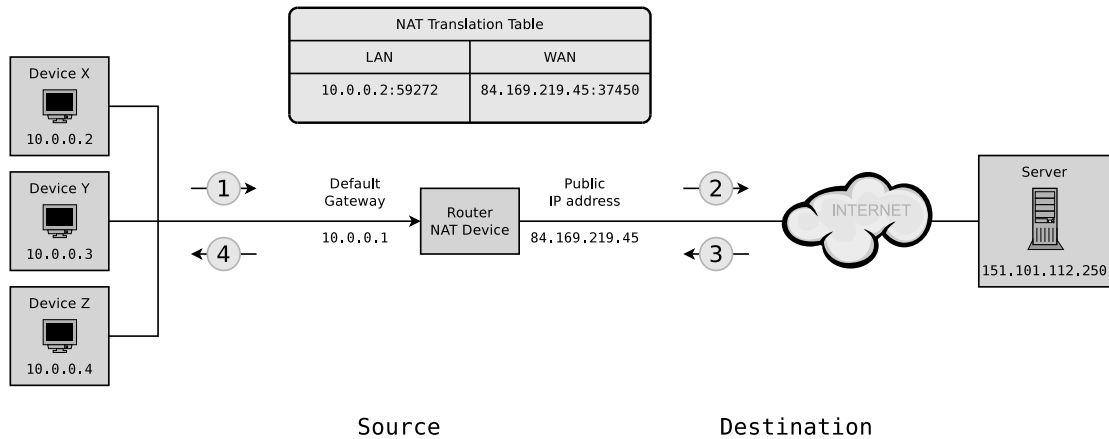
NAT Translation Table

| LAN | WAN |
|---|---|
| 10.0.0.2:59272 | 84.169.219.45:37450 |

Device X
10.0.0.2

Device Y
10.0.0.3

Device Z
10.0.0.4

1

4

Default Gateway
10.0.0.1

Router NAT Device

Public IP address
84.169.219.45

2

3

INTERNET

Server
151.101.112.250

Source

Destination